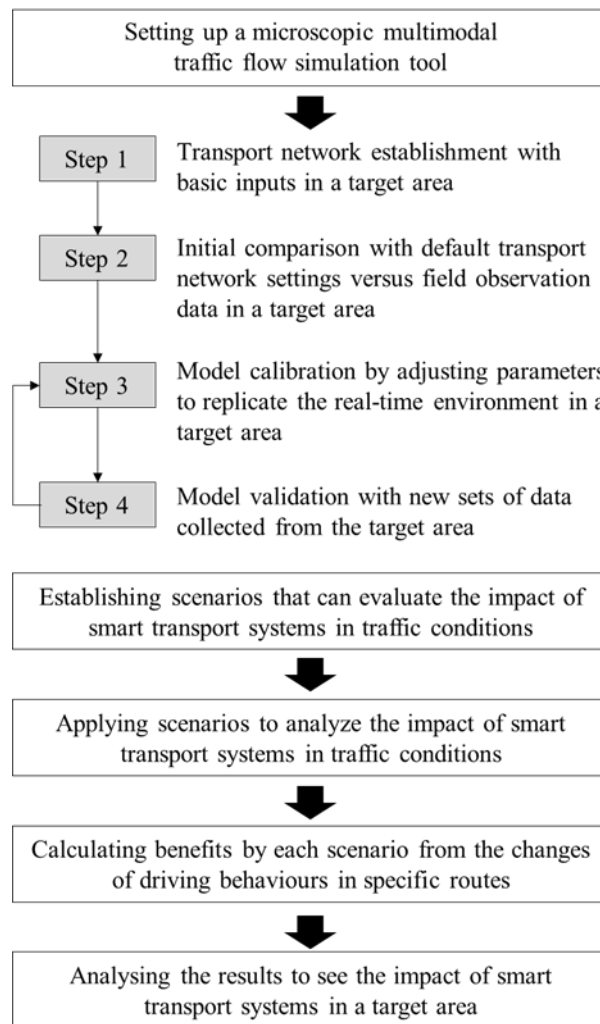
Setting up a microscopic multimodal traffic flow simulation tool

Step 1

Transport network establishment with basic inputs in a target area

Step 2

Initial comparison with default transport network settings versus field observation data in a target area

Step 3

Model calibration by adjusting parameters to replicate the real-time environment in a target area

Step 4

Model validation with new sets of data collected from the target area

Establishing scenarios that can evaluate the impact of smart transport systems in traffic conditions

Applying scenarios to analyze the impact of smart transport systems in traffic conditions

Calculating benefits by each scenario from the changes of driving behaviours in specific routes

Analysing the results to see the impact of smart transport systems in a target area